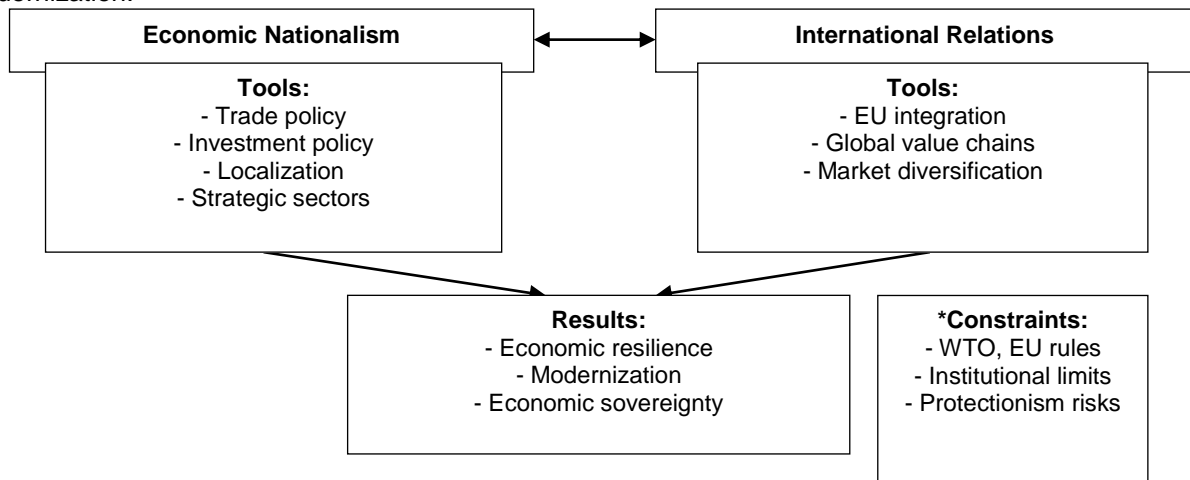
odernization.

**Economic Nationalism**

**Tools:**
- Trade policy
- Investment policy
- Localization
- Strategic sectors

**International Relations**

**Tools:**
- EU integration
- Global value chains
- Market diversification

**Results:**
- Economic resilience
- Modernization
- Economic sovereignty

**\*Constraints:**
- WTO, EU rules
- Institutional limits
- Protectionism risks